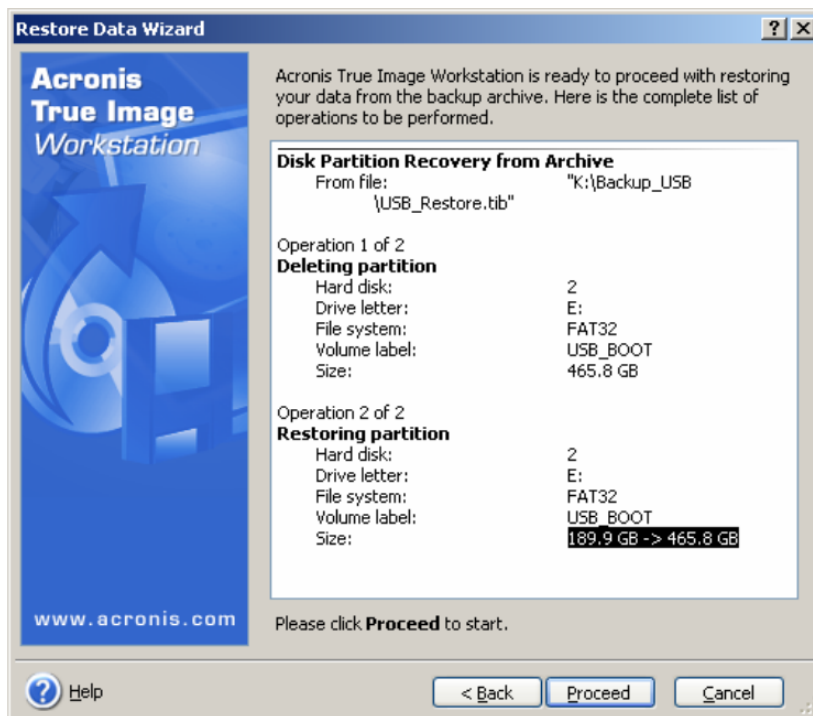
Restore Data Wizard

? X

Acronis
True Image
Workstation

www.acronis.com

Acronis True Image Workstation is ready to proceed with restoring your data from the backup archive. Here is the complete list of operations to be performed.

**Disk Partition Recovery from Archive**
From file: "K:\Backup_USB \USB_Restore.tib"

Operation 1 of 2
**Deleting partition**

| | |
|---|---|
| Hard disk: | 2 |
| Drive letter: | E: |
| File system: | FAT32 |
| Volume label: | USB_BOOT |
| Size: | 465.8 GB |

Operation 2 of 2
**Restoring partition**

| | |
|---|---|
| Hard disk: | 2 |
| Drive letter: | E: |
| File system: | FAT32 |
| Volume label: | USB_BOOT |
| Size: | 189.9 GB -> 465.8 GB |

Please click **Proceed** to start.

Help

< Back

Proceed

Cancel